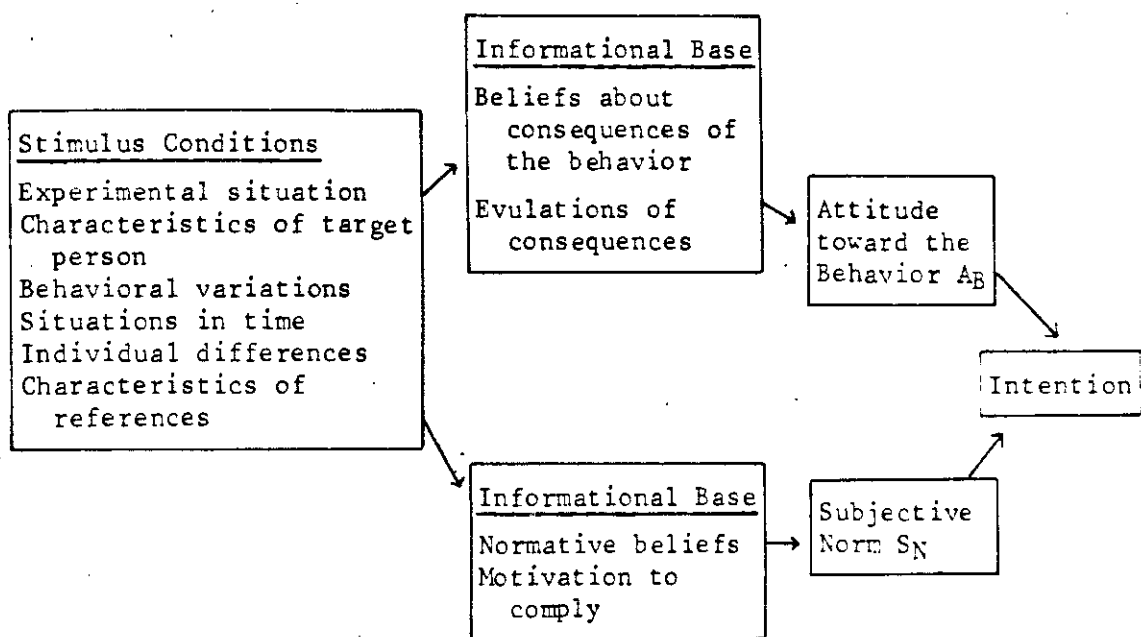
Stimulus Conditions

Experimental situation
Characteristics of target person
Behavioral variations
Situations in time
Individual differences
Characteristics of references

Informational Base

Beliefs about consequences of the behavior

Evulations of consequences

Attitude toward the Behavior $A_B$

Informational Base

Normative beliefs
Motivation to comply

Subjective Norm $S_N$

Intention